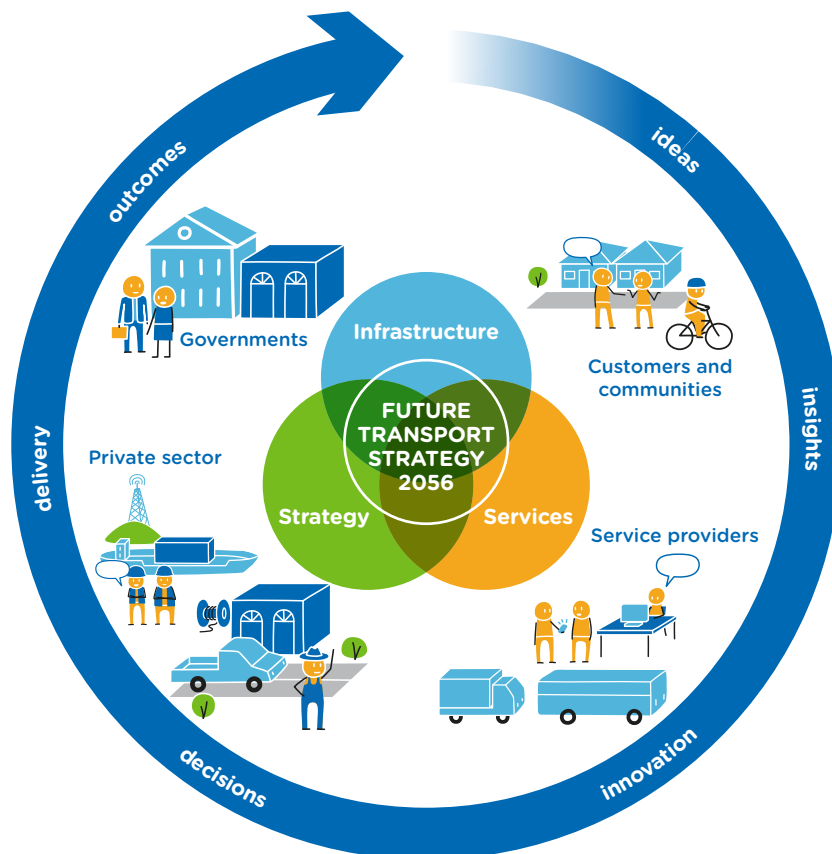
ideas

insights

innovation

decisions

delivery

outcomes

Governments

Customers and communities

Private sector

Service providers

Infrastructure

Strategy

Services

FUTURE TRANSPORT STRATEGY 2056